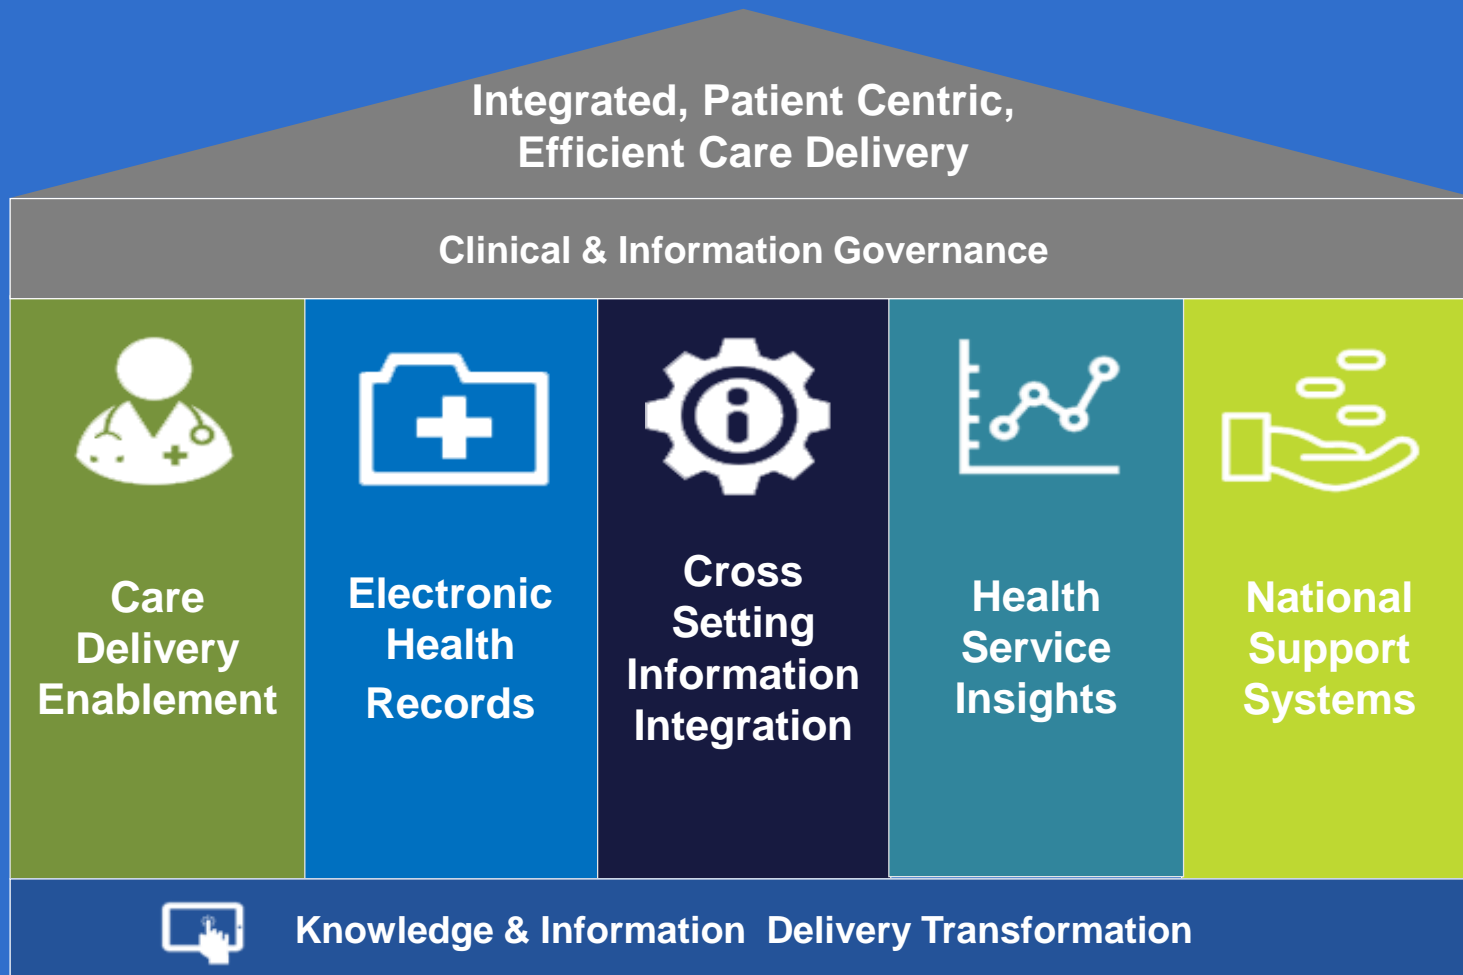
Integrated, Patient Centric, Efficient Care Delivery

Clinical & Information Governance

Care Delivery Enablement

Electronic Health Records

Cross Setting Information Integration

Health Service Insights

National Support Systems

Knowledge & Information Delivery Transformation